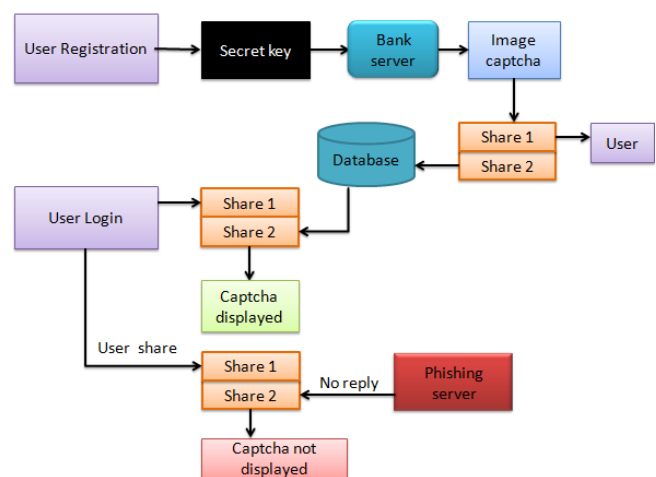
User Registration

Secret key

Bank server

Image captcha

Share 1

Share 2

User

Database

User Login

Share 1

Share 2

Captcha displayed

User share

Share 1

Share 2

No reply

Phishing server

Captcha not displayed